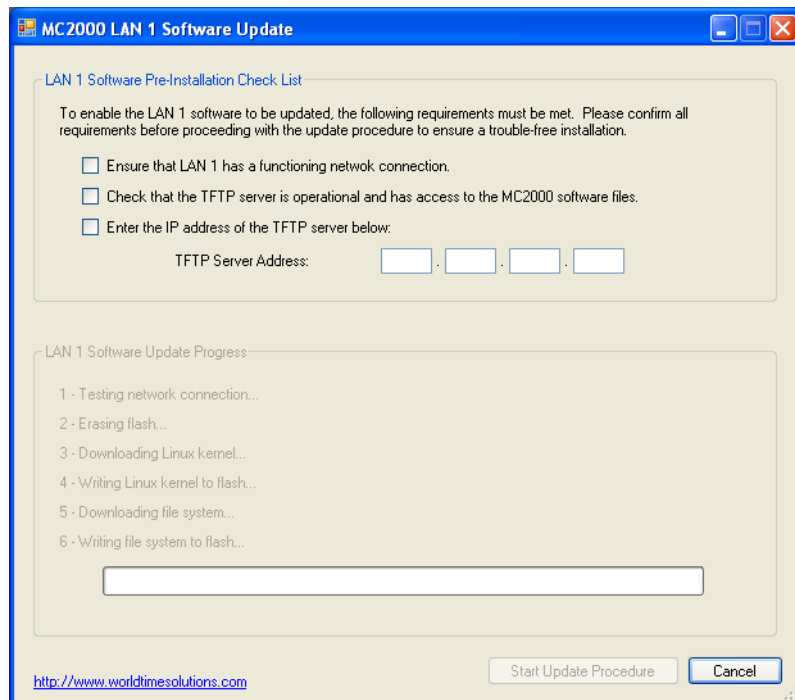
MC2000 LAN 1 Software Update

LAN 1 Software Pre-Installation Check List

To enable the LAN 1 software to be updated, the following requirements must be met. Please confirm all requirements before proceeding with the update procedure to ensure a trouble-free installation.

Ensure that LAN 1 has a functioning netwok connection.

Check that the TFTP server is operational and has access to the MC2000 software files.

Enter the IP address of the TFTP server below:

TFTP Server Address: . . .

LAN 1 Software Update Progress

1 - Testing network connection...

2 - Erasing flash...

3 - Downloading Linux kernel...

4 - Writing Linux kernel to flash...

5 - Downloading file system...

6 - Writing file system to flash...

http://www.worldtimesolutions.com

Start Update Procedure

Cancel